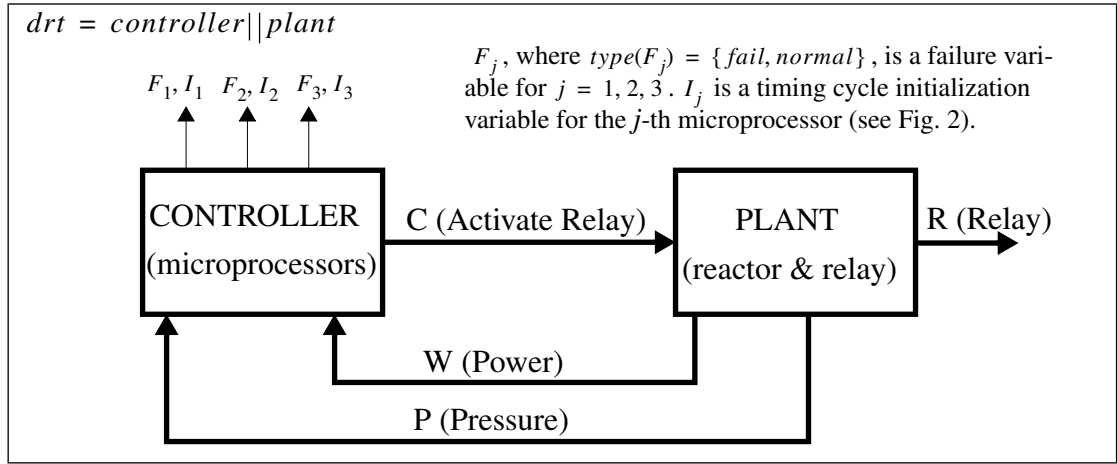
$drt = controller||plant$

$F_j$, where $type(F_j) = \{fail, normal\}$, is a failure variable for $j = 1, 2, 3$. $I_j$ is a timing cycle initialization variable for the $j$-th microprocessor (see Fig. 2).

$F_1, I_1$ $F_2, I_2$ $F_3, I_3$

CONTROLLER (microprocessors)

C (Activate Relay)

PLANT (reactor & relay)

R (Relay)

W (Power)

P (Pressure)